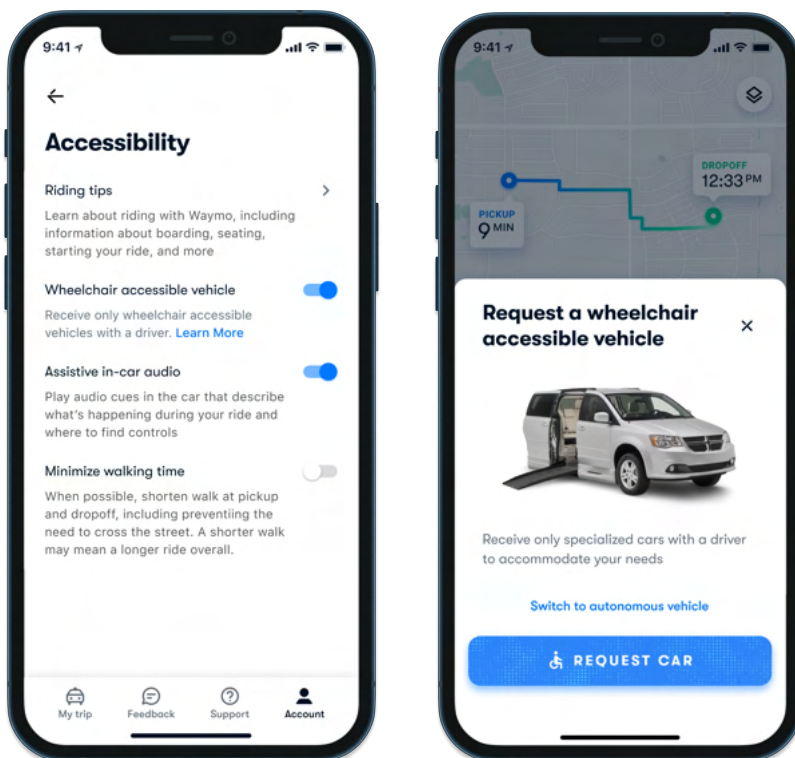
9:41

Accessibility

Riding tips

Learn about riding with Waymo, including information about boarding, seating, starting your ride, and more

Wheelchair accessible vehicle

Receive only wheelchair accessible vehicles with a driver. Learn More

Assistive in-car audio

Play audio cues in the car that describe what's happening during your ride and where to find controls

Minimize walking time

When possible, shorten walk at pickup and dropoff, including preventiing the need to cross the street. A shorter walk may mean a longer ride overall.

My trip Feedback Support Account

9:41

DROPOFF
12:33 PM

PICKUP
9 MIN

Request a wheelchair accessible vehicle

Receive only specialized cars with a driver to accommodate your needs

Switch to autonomous vehicle

REQUEST CAR